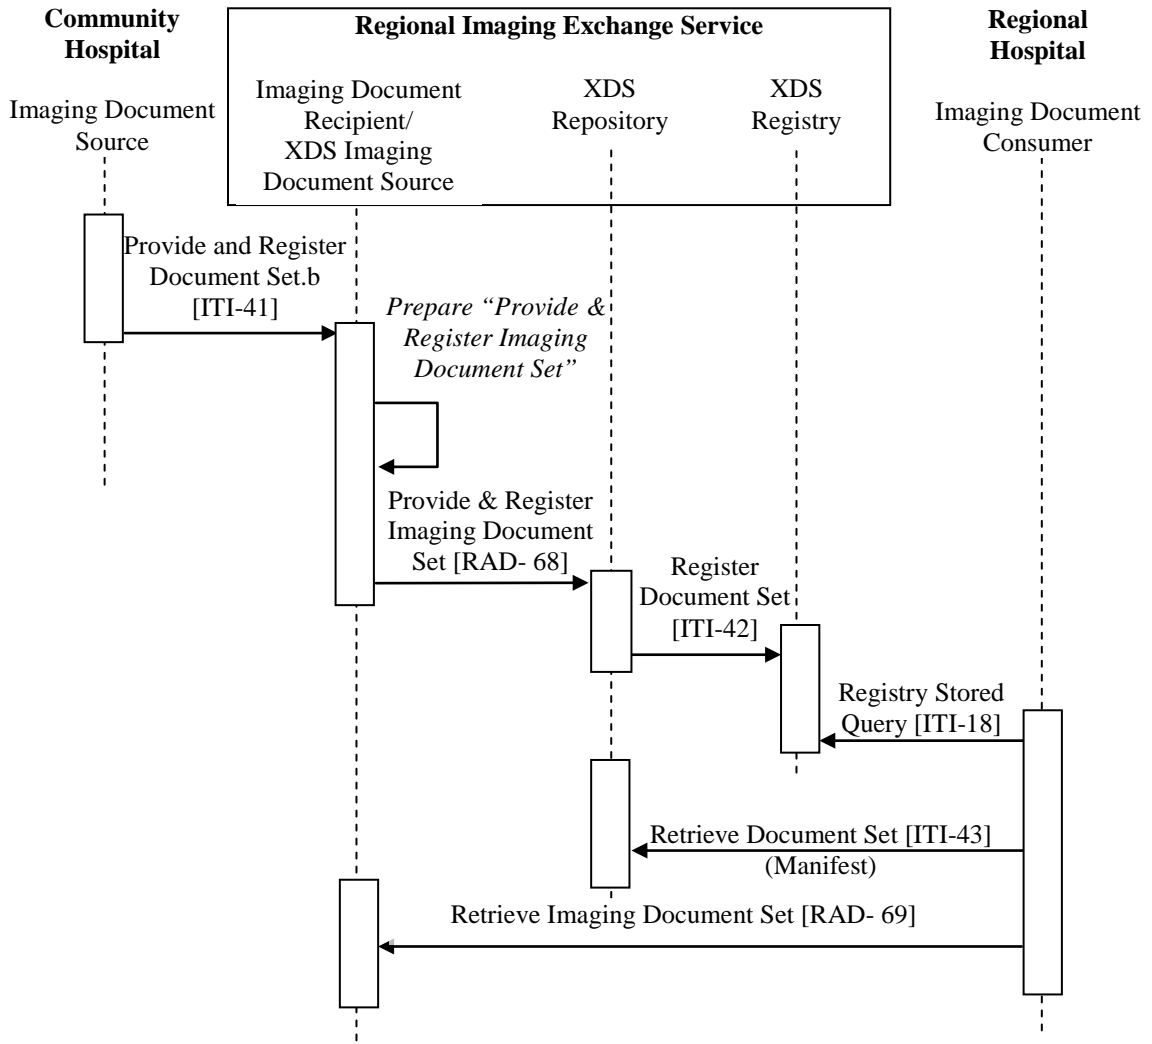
Community Hospital

Regional Imaging Exchange Service

Regional Hospital

Imaging Document Source

Imaging Document Recipient/ XDS Imaging Document Source

XDS Repository

XDS Registry

Imaging Document Consumer

Provide and Register Document Set.b [ITI-41]

*Prepare "Provide & Register Imaging Document Set"*

Provide & Register Imaging Document Set [RAD- 68]

Register Document Set [ITI-42]

Registry Stored Query [ITI-18]

Retrieve Document Set [ITI-43] (Manifest)

Retrieve Imaging Document Set [RAD- 69]